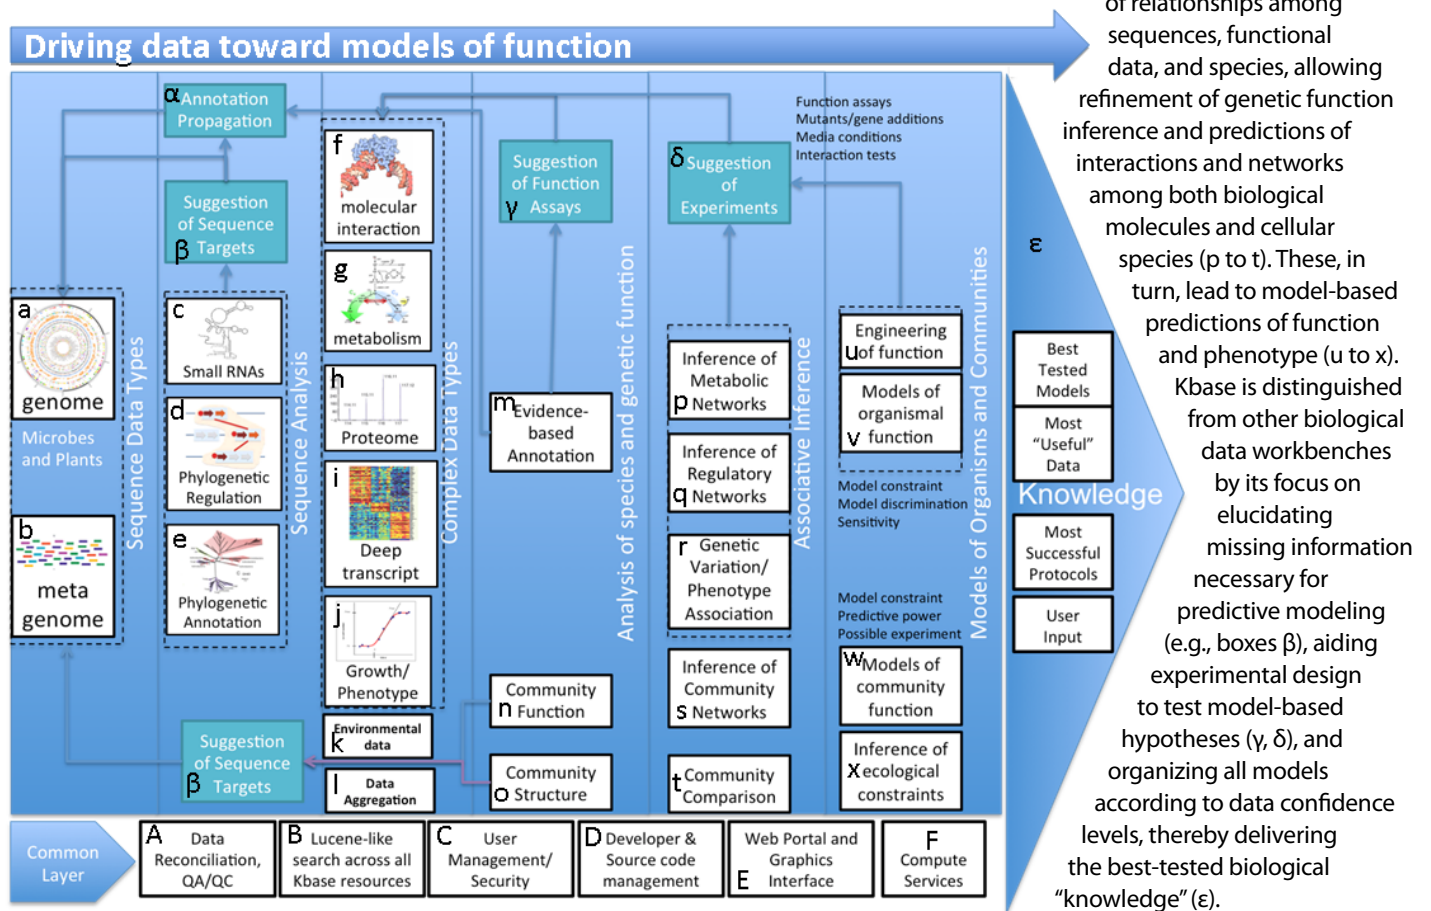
Driving data toward models of function

α Annotation Propagation

Suggestion of Sequence β Targets

a genome

Microbes and Plants

b meta genome

Sequence Data Types

c Small RNAs

d Phylogenetic Regulation

e Phylogenetic Annotation

Sequence Analysis

f molecular interaction

g metabolism

h Proteome

i Deep transcript

j Growth/ Phenotype

k Environmental data

l Data Aggregation

Complex Data Types

Suggestion of Sequence β Targets

Suggestion of Function γ Assays

m Evidence-based Annotation

n Community Function

o Community Structure

Analysis of species and genetic function

Function assays
Mutants/gene additions
Media conditions
Interaction tests

δ Suggestion of Experiments

p Inference of Metabolic Networks

q Inference of Regulatory Networks

r Genetic Variation/ Phenotype Association

s Inference of Community Networks

t Community Comparison

Associative Inference

u Engineering of function

v Models of organismal function

Model constraint
Model discrimination
Sensitivity

Model constraint
Predictive power
Possible experiment

w Models of community function

x Inference of ecological constraints

Models of Organisms and Communities

ε

Best Tested Models

Most "Useful" Data

Knowledge

Most Successful Protocols

User Input

Common Layer

A Data Reconciliation, QA/QC

B Lucene-like search across all Kbase resources

C User Management/ Security

D Developer & Source code management

Web Portal and Graphics E Interface

F Compute Services

of relationships among sequences, functional data, and species, allowing refinement of genetic function inference and predictions of interactions and networks among both biological molecules and cellular species (p to t). These, in turn, lead to model-based predictions of function and phenotype (u to x). Kbase is distinguished from other biological data workbenches by its focus on elucidating missing information necessary for predictive modeling (e.g., boxes β), aiding experimental design to test model-based hypotheses (γ, δ), and organizing all models according to data confidence levels, thereby delivering the best-tested biological "knowledge" (ε).